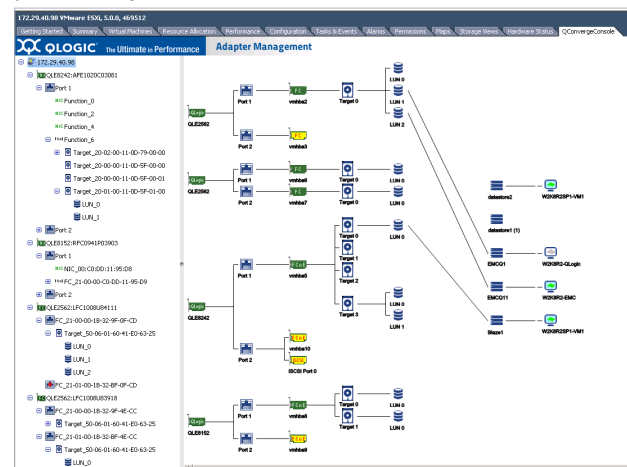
172.29.40.98 VMware ESXi, 5.0.0, 469512

Getting Started | Summary | Virtual Machines | Resource Allocation | Performance | Configuration | Tasks & Events | Alarms | Permissions | Maps | Storage Views | Hardware Status | QConvergeConsole

QLOGIC The Ultimate in Performance

Adapter Management

172.29.40.98
QLE8242:APE1020C03081
Port 1
Function_0
Function_2
Function_4
Function_6
Target_20-02-00-11-0D-79-00-00
Target_20-00-00-11-0D-5F-00-00
Target_20-00-00-11-0D-5F-00-01
Target_20-01-00-11-0D-5F-01-00
LUN_0
LUN_1
Port 2
QLE8152:RFC0941P03903
Port 1
NIC_00:C0:DD:11:95:D8
FC_21-00-00-C0-DD-11-95-D9
Port 2
QLE2562:LFC1008U84111
FC_21-00-00-1B-32-9F-0F-CD
Target_50-06-01-60-41-E0-63-25
LUN_0
LUN_1
LUN_2
FC_21-01-00-1B-32-BF-0F-CD
QLE2562:LFC1008U83918
FC_21-00-00-1B-32-9F-4E-CC
Target_50-06-01-60-41-E0-63-25
FC_21-01-00-1B-32-BF-4E-CC
Target_50-06-01-60-41-E0-63-25
LUN_0

QLE2562
Port 1
vmhba2
Target 0
LUN 0
LUN 1
LUN 2
Port 2
vmhba3
QLE2562
Port 1
vmhba6
Target 0
LUN 0
Port 2
vmhba7
Target 0
LUN 0
datastore2
W2K8R2SP1-VM1
datastore1 (1)
QLE8242
Port 1
vmhba5
Target 0
Target 1
Target 2
Target 3
LUN 0
LUN 0
LUN 1
EMCC1
W2K8R2-QLogic
EMCC11
W2K8R2-EMC
Slaze1
W2K8R2SP1-VM1
Port 2
vmhba10
vmhba11
iSCSI Port 0
QLE8152
Port 1
vmhba8
Target 0
Target 1
LUN 0
LUN 0
Port 2
vmhba9